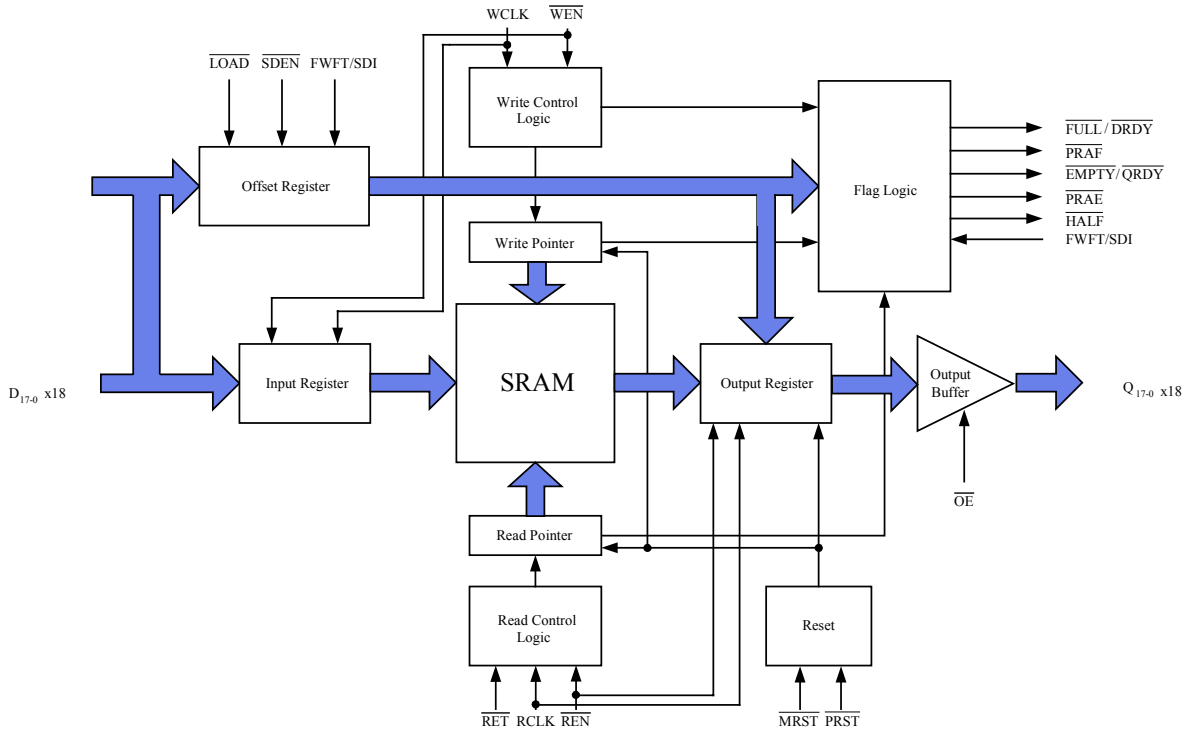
WCLK $\overline{WEN}$

$\overline{LOAD}$ $\overline{SDEN}$ FWFT/SDI

Write Control Logic

Offset Register

Flag Logic

$\overline{FULL}$ / $\overline{DRDY}$
$\overline{PRAF}$
$\overline{EMPTY}$ / $\overline{QRDY}$
$\overline{PRAE}$
$\overline{HALF}$
FWFT/SDI

Write Pointer

$D_{17-0}$ x18

Input Register

SRAM

Output Register

Output Buffer

$Q_{17-0}$ x18

$\overline{OE}$

Read Pointer

Read Control Logic

Reset

$\overline{RET}$ RCLK $\overline{REN}$

$\overline{MRST}$ $\overline{PRST}$